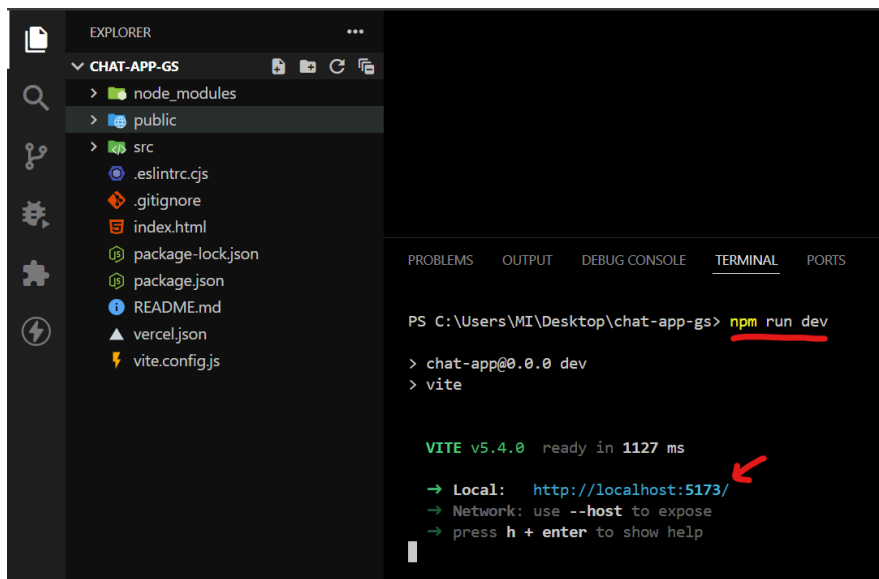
EXPLORER ...

CHAT-APP-GS

node_modules
public
src
.eslintrc.cjs
.gitignore
index.html
package-lock.json
package.json
README.md
vercel.json
vite.config.js

PROBLEMS OUTPUT DEBUG CONSOLE TERMINAL PORTS

PS C:\Users\MI\Desktop\chat-app-gs> npm run dev

> chat-app@0.0.0 dev
> vite

VITE v5.4.0 ready in 1127 ms

→ Local: http://localhost:5173/
→ Network: use --host to expose
→ press h + enter to show help